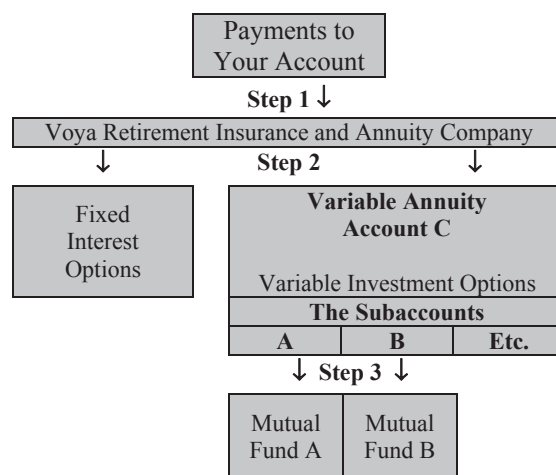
Payments to Your Account

Step 1 ↓

Voya Retirement Insurance and Annuity Company

↓ Step 2 ↓

Fixed Interest Options

**Variable Annuity Account C**

Variable Investment Options

**The Subaccounts**

| A | B | Etc. |
|---|---|---|

↓ Step 3 ↓

Mutual Fund A

Mutual Fund B